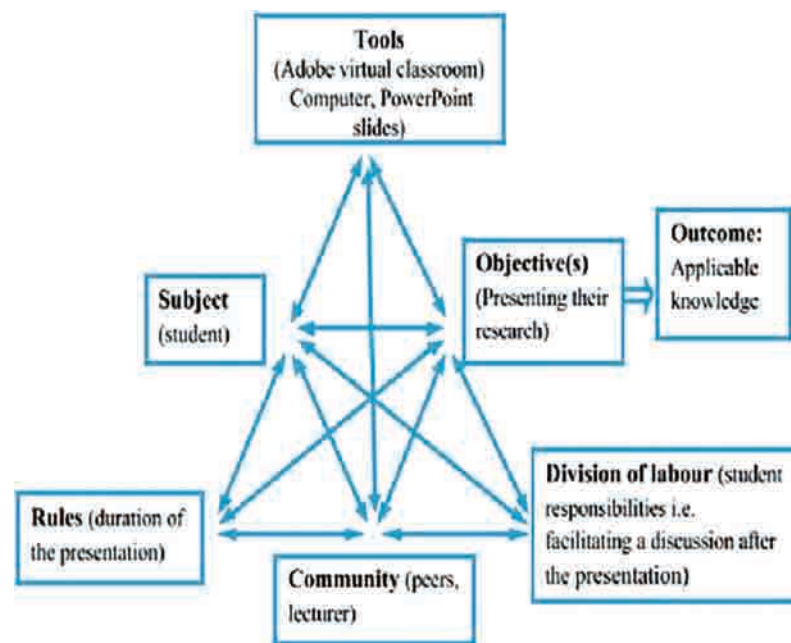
Tools
(Adobe virtual classroom)
Computer, PowerPoint slides)

Subject
(student)

Objective(s)
(Presenting their research)

Outcome:
Applicable knowledge

Rules (duration of the presentation)

Division of labour (student responsibilities i.e. facilitating a discussion after the presentation)

Community (peers, lecturer)